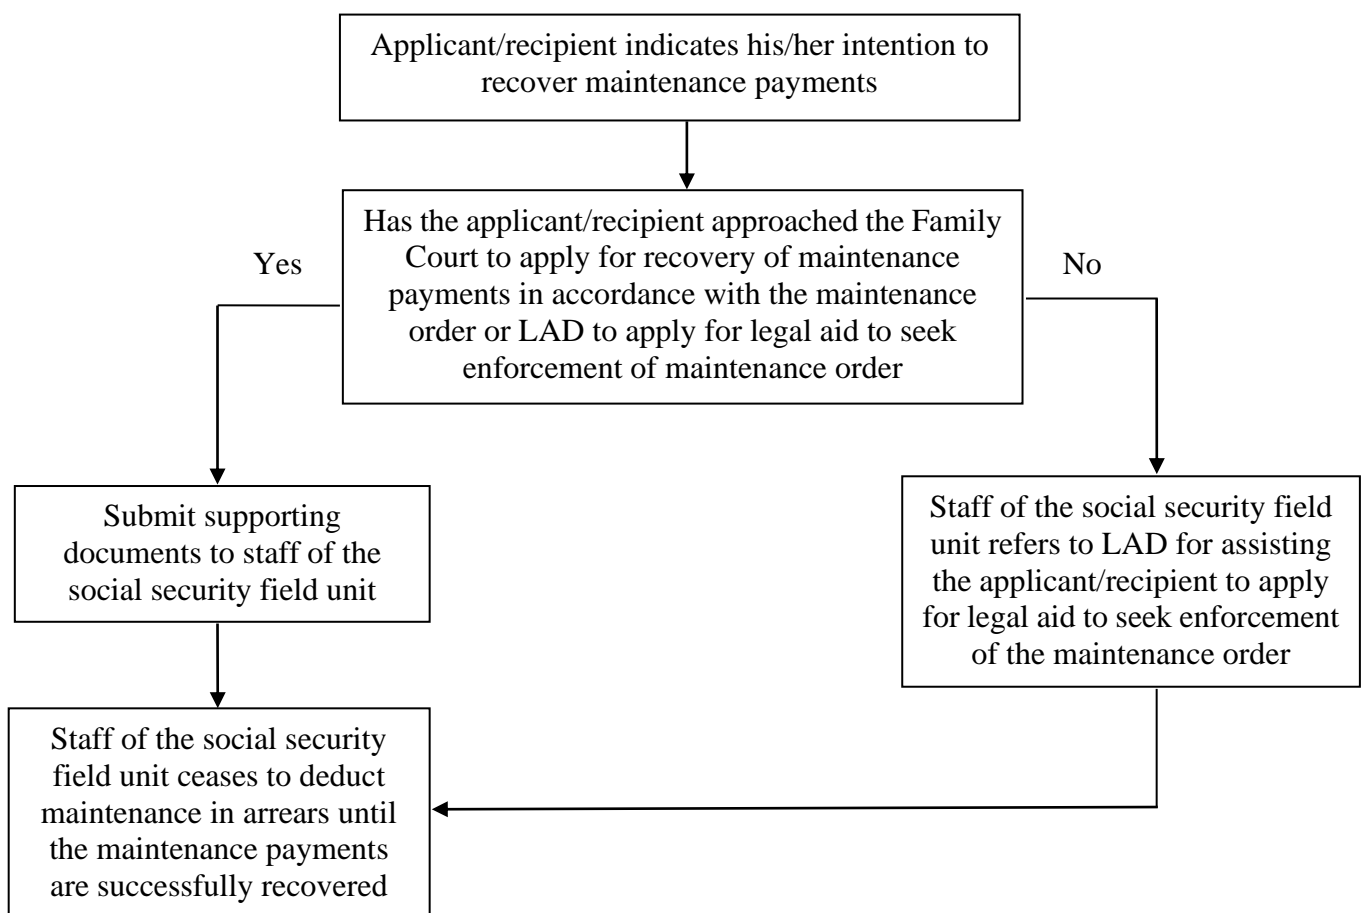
Applicant/recipient indicates his/her intention to recover maintenance payments

Has the applicant/recipient approached the Family Court to apply for recovery of maintenance payments in accordance with the maintenance order or LAD to apply for legal aid to seek enforcement of maintenance order

Yes

No

Submit supporting documents to staff of the social security field unit

Staff of the social security field unit refers to LAD for assisting the applicant/recipient to apply for legal aid to seek enforcement of the maintenance order

Staff of the social security field unit ceases to deduct maintenance in arrears until the maintenance payments are successfully recovered